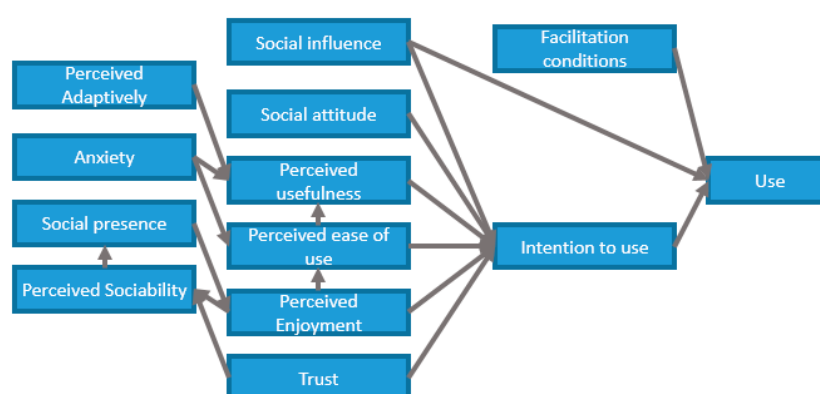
Social influence

Facilitation conditions

Perceived Adaptively

Social attitude

Anxiety

Perceived usefulness

Use

Social presence

Perceived ease of use

Intention to use

Perceived Sociability

Perceived Enjoyment

Trust